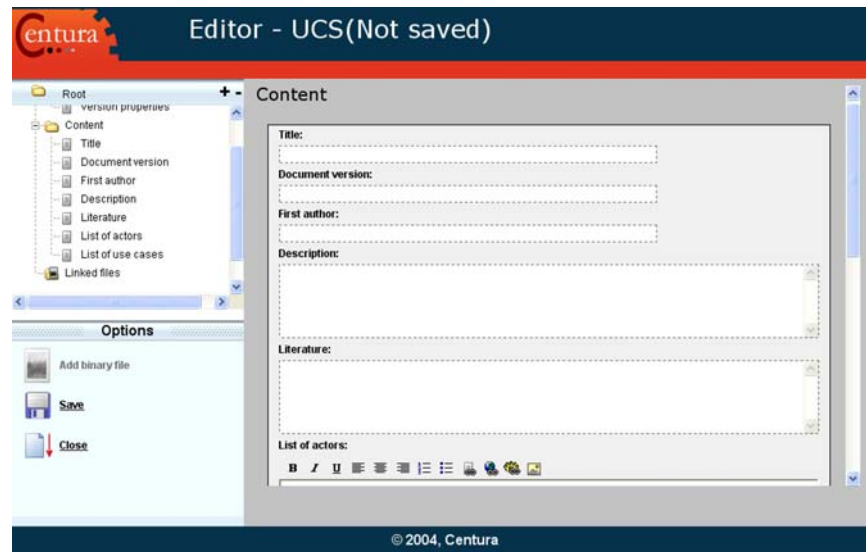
centura

Editor - UCS(Not saved)

Root
+ -
Version properties
Content
Title
Document version
First author
Description
Literature
List of actors
List of use cases
Linked files

Options

Add binary file

Save

Close

Content

Title:

Document version:

First author:

Description:

Literature:

List of actors:

B I U

© 2004, Centura